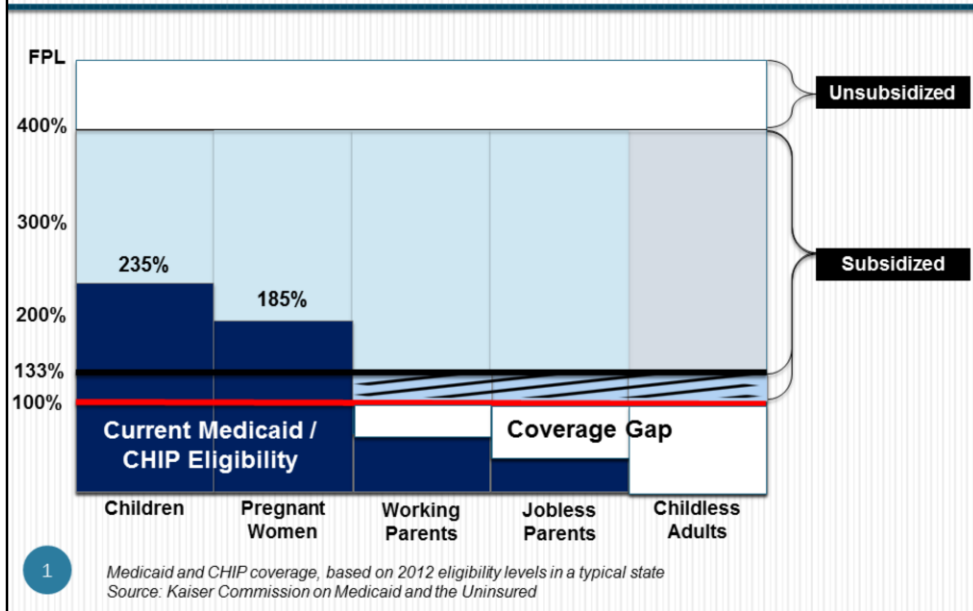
FPL

400%

300%

200%

133%

100%

235%

185%

Current Medicaid / CHIP Eligibility

Coverage Gap

Unsubsidized

Subsidized

Children

Pregnant Women

Working Parents

Jobless Parents

Childless Adults

1

Medicaid and CHIP coverage, based on 2012 eligibility levels in a typical state
Source: Kaiser Commission on Medicaid and the Uninsured